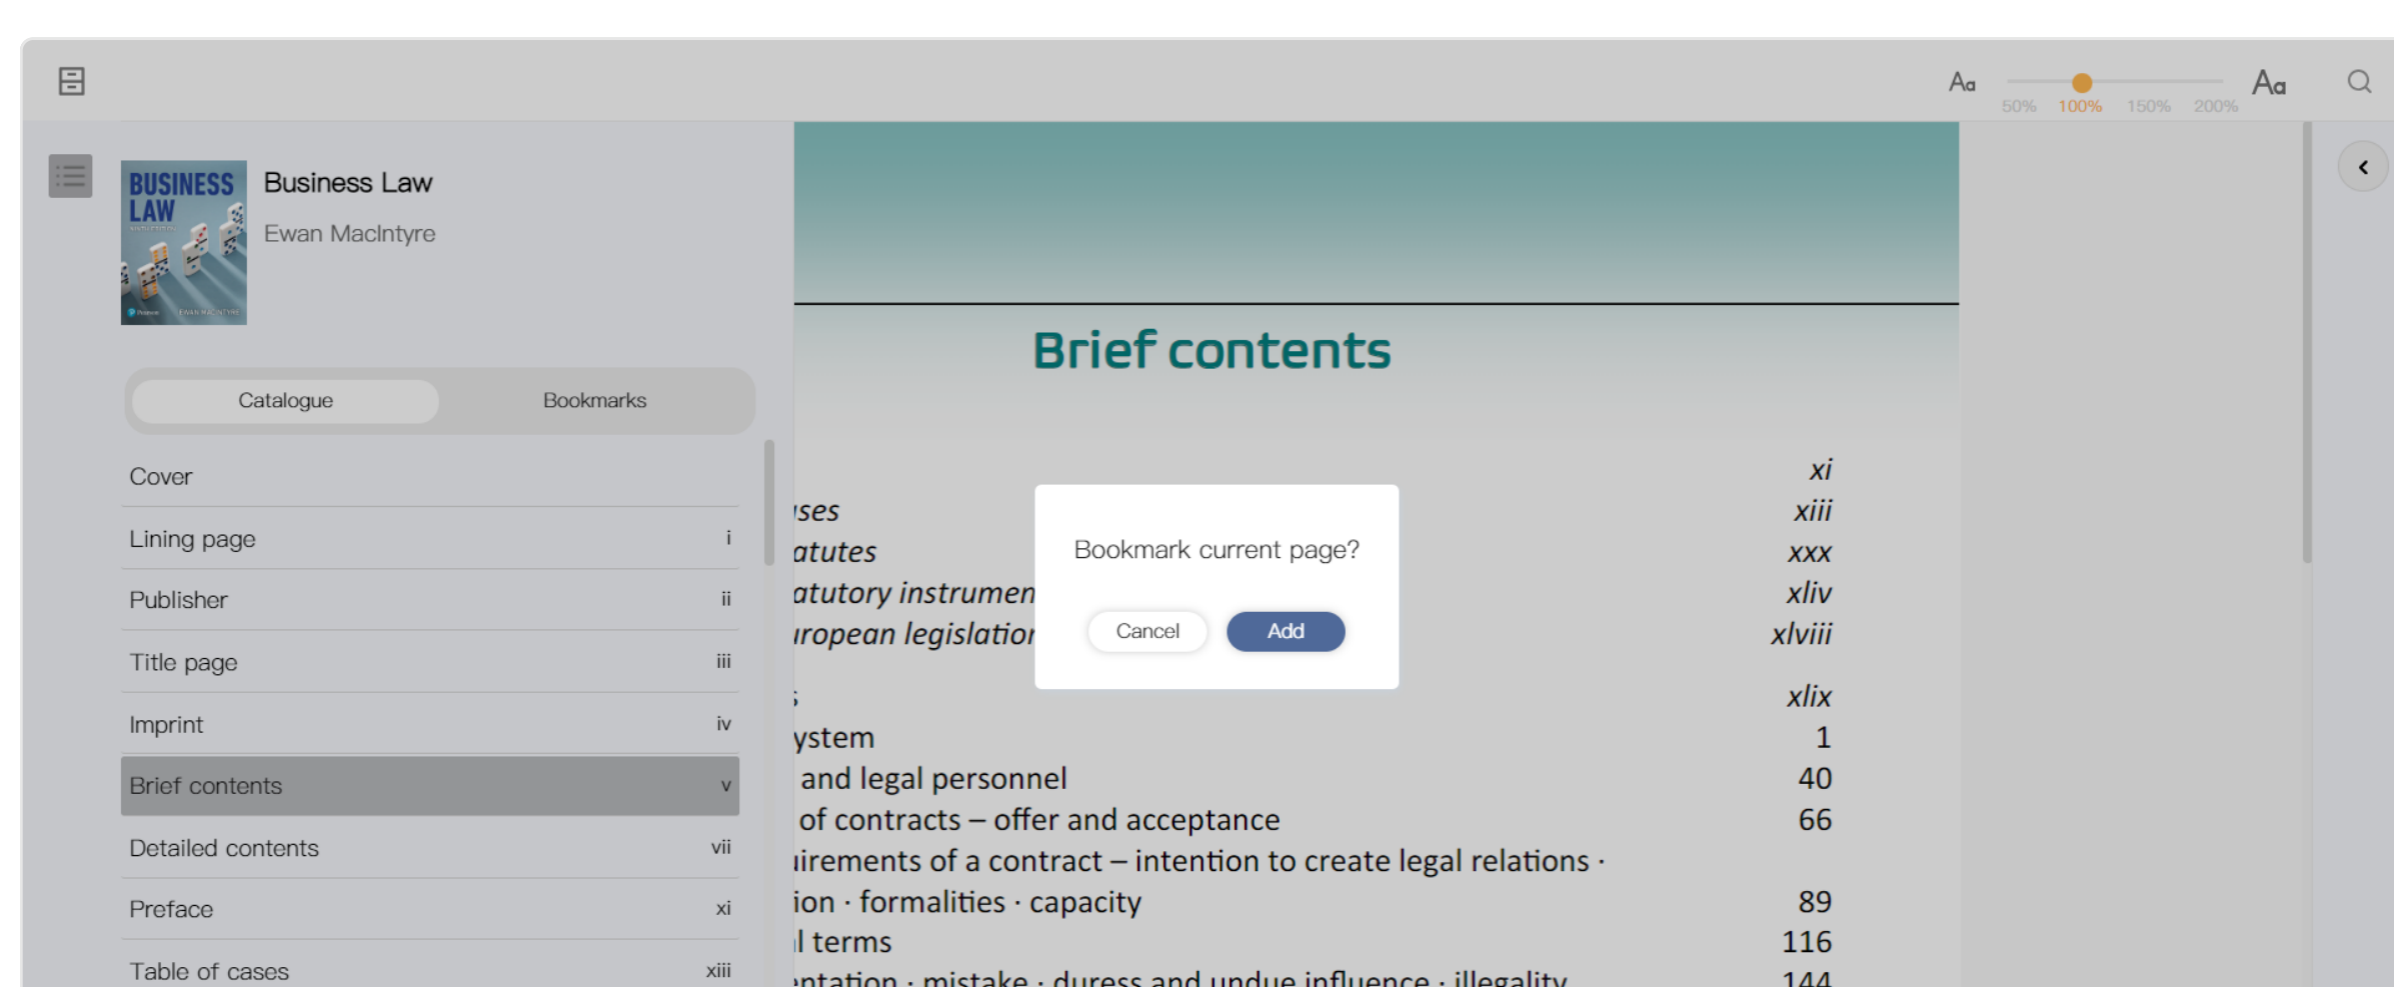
Aa 50% 100% 150% 200% Aa

BUSINESS LAW

Business Law
Ewan MacIntyre

Catalogue Bookmarks

| | |
|---|---|
| Cover | |
| Lining page | i |
| Publisher | ii |
| Title page | iii |
| Imprint | iv |
| Brief contents | v |
| Detailed contents | vii |
| Preface | xi |
| Table of cases | xiii |

Brief contents

| | |
|---|---|
| | xi |
| ıses | xiii |
| atutes | xxx |
| atutory instrumen | xliv |
| ıropean legislatioı | xlviii |
| ; | xlix |
| ystem | 1 |
| and legal personnel | 40 |
| of contracts – offer and acceptance | 66 |
| ıirements of a contract – intention to create legal relations · | |
| ion · formalities · capacity | 89 |
| l terms | 116 |
| ıntation · mistake · duress and undue influence · illegality | 144 |

Bookmark current page?

Cancel Add